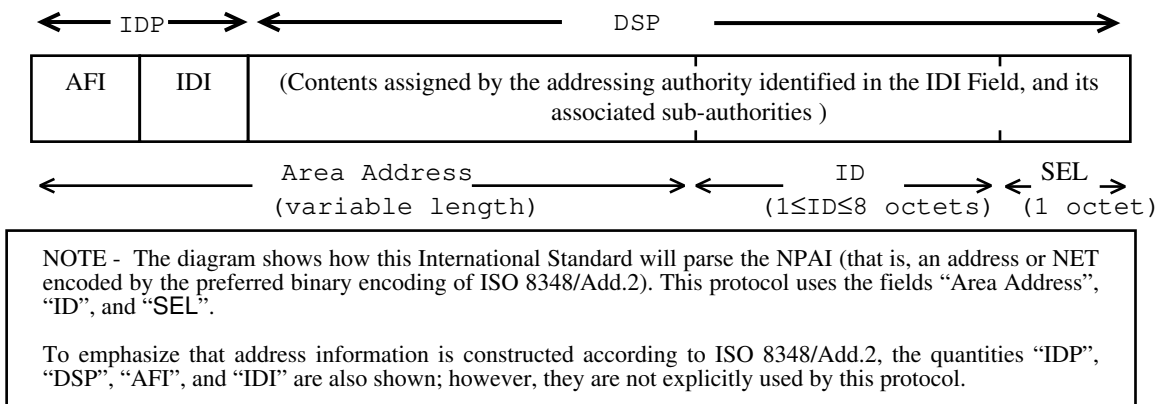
IDP DSP

| AFI | IDI | (Contents assigned by the addressing authority identified in the IDI Field, and its associated sub-authorities ) |
|---|---|---|

Area Address (variable length) ID ($1 \leq ID \leq 8$ octets) SEL (1 octet)

NOTE - The diagram shows how this International Standard will parse the NPAI (that is, an address or NET encoded by the preferred binary encoding of ISO 8348/Add.2). This protocol uses the fields “Area Address”, “ID”, and “SEL”.

To emphasize that address information is constructed according to ISO 8348/Add.2, the quantities “IDP”, “DSP”, “AFI”, and “IDI” are also shown; however, they are not explicitly used by this protocol.